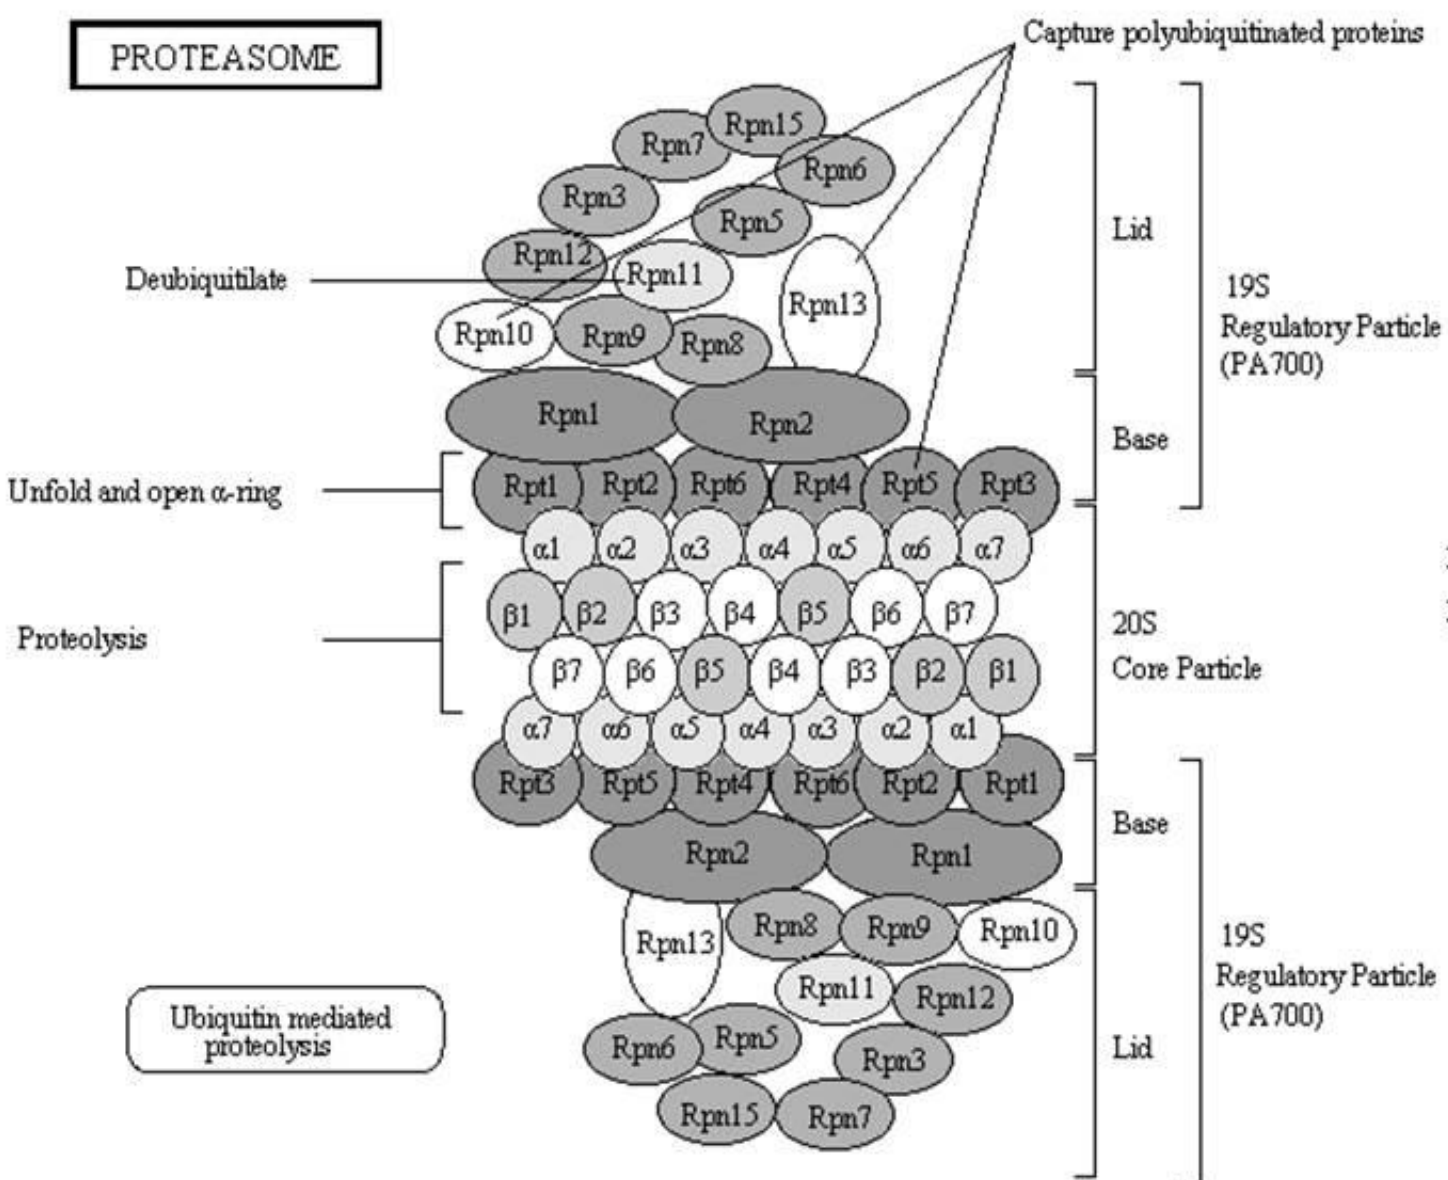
PROTEASOME

Capture polyubiquitinated proteins

Rpn15
Rpn7
Rpn6
Rpn3
Rpn5
Rpn12
Rpn11
Rpn13
Rpn10
Rpn9
Rpn8
Rpn1
Rpn2

Deubiquitilate

Lid

Base

19S
Regulatory Particle
(PA700)

Unfold and open α-ring

Rpt1 Rpt2 Rpt6 Rpt4 Rpt5 Rpt3

α1 α2 α3 α4 α5 α6 α7

β1 β2 β3 β4 β5 β6 β7

Proteolysis

β7 β6 β5 β4 β3 β2 β1

α7 α6 α5 α4 α3 α2 α1

20S
Core Particle

Rpt3 Rpt5 Rpt4 Rpt6 Rpt2 Rpt1

Rpn2
Rpn1

Base

Rpn13
Rpn8
Rpn9
Rpn10
Rpn11
Rpn12
Rpn6
Rpn5
Rpn3
Rpn15
Rpn7

19S
Regulatory Particle
(PA700)

Lid

Ubiquitin mediated proteolysis